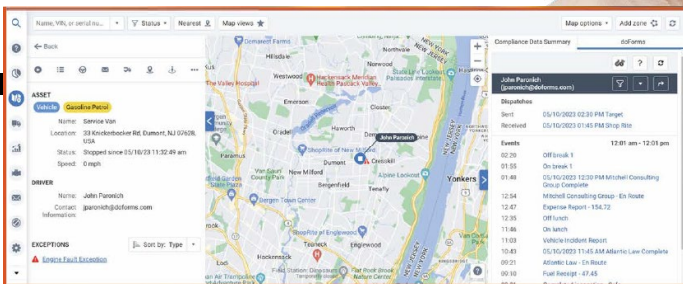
Name, VIN, or serial nu... Status Nearest Map views Map options Add zone

Back

ASSET
Vehicle Gasoline Petrol
Name: Service Van
Location: 33 Knickerbocker Rd, Dumont, NJ 07628, USA
Status: Stopped since 05/10/23 11:32:49 am
Speed: 0 mph

DRIVER
Name: John Paronich
Contact Information: jparonich@doforms.com

EXCEPTIONS
Sort by: Type
Engine Fault Exception

Westwood
Hackensack Meridian Health Pascack Valley Medical Center
Pascack Valley Hospital
River Vale
John Paronich
ShopRite of New Milford
New Milford
Cresskill
Bergenfield
Van Saun County Park
Bergen Town Center
Teaneck
Englewood
Hackensack
Fort Lee
Yonkers
NEW YORK
NEW JERSEY

Compliance Data Summary doForms

John Paronich
(jparonich@doforms.com)

Dispatches
Sent 05/10/2023 02:20 PM Target
Received 05/10/2023 01:45 PM Shop Rite

Events 12:01 am - 12:01 pm
02:20 Off break 1
01:55 On break 1
01:48 05/10/2023 12:30 PM Mitchell Consulting Group Complete
12:54 Mitchell Consulting Group - En Route
12:47 Expense Report - 154.72
12:35 Off lunch
11:46 On lunch
11:03 Vehicle Incident Report
10:43 05/10/2023 11:45 AM Atlantic Law Complete
10:21 Atlantic Law - En Route
09:53 Fuel Receipt - 47.45